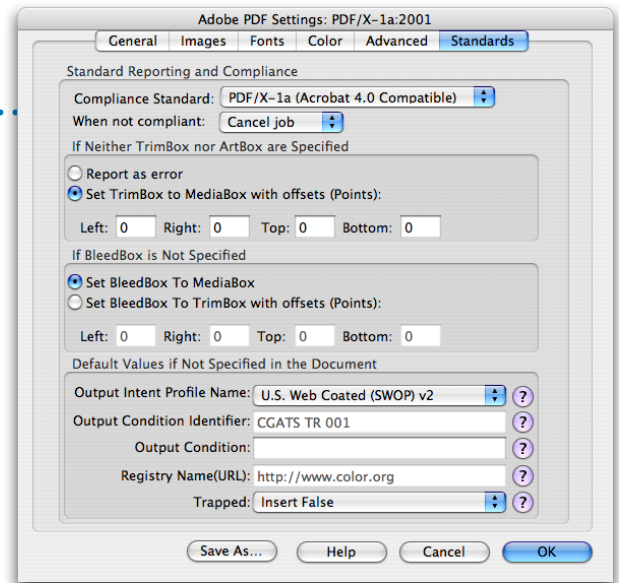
Adobe PDF Settings: PDF/X-1a:2001

General | Images | Fonts | Color | Advanced | Standards

Standard Reporting and Compliance

Compliance Standard: PDF/X-1a (Acrobat 4.0 Compatible)
When not compliant: Cancel job

If Neither TrimBox nor ArtBox are Specified

Report as error
Set TrimBox to MediaBox with offsets (Points):
Left: 0 Right: 0 Top: 0 Bottom: 0

If BleedBox is Not Specified

Set BleedBox To MediaBox
Set BleedBox To TrimBox with offsets (Points):
Left: 0 Right: 0 Top: 0 Bottom: 0

Default Values if Not Specified in the Document

Output Intent Profile Name: U.S. Web Coated (SWOP) v2 ?
Output Condition Identifier: CGATS TR 001 ?
Output Condition: ?
Registry Name(URL): http://www.color.org ?
Trapped: Insert False ?

Save As... Help Cancel OK